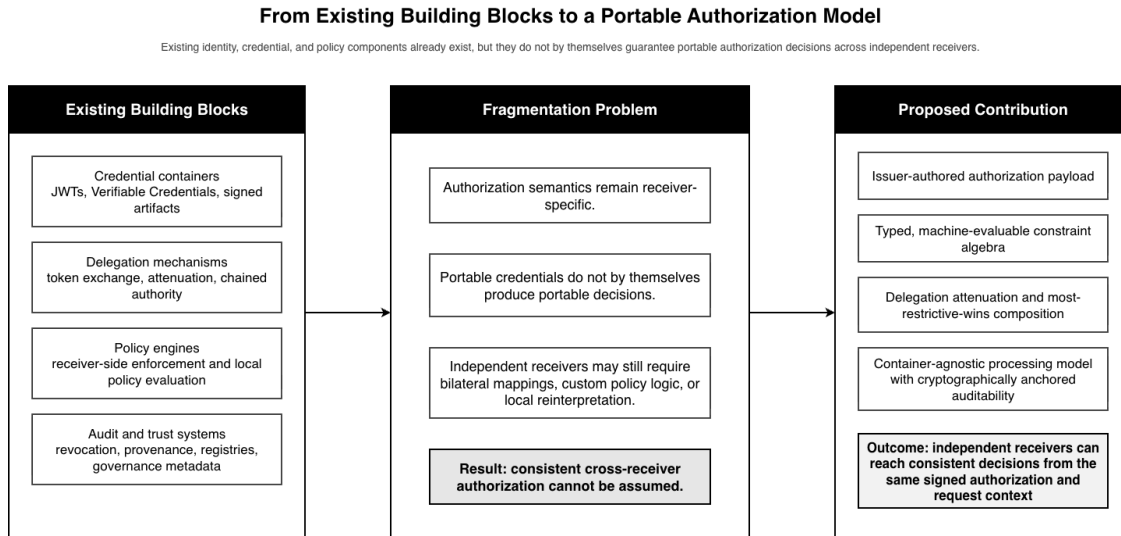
From Existing Building Blocks to a Portable Authorization Model

Existing identity, credential, and policy components already exist, but they do not by themselves guarantee portable authorization decisions across independent receivers.

Existing Building Blocks

Credential containers
JWTs, Verifiable Credentials, signed artifacts

Delegation mechanisms
token exchange, attenuation, chained authority

Policy engines
receiver-side enforcement and local policy evaluation

Audit and trust systems
revocation, provenance, registries, governance metadata

Fragmentation Problem

Authorization semantics remain receiver-specific.

Portable credentials do not by themselves produce portable decisions.

Independent receivers may still require bilateral mappings, custom policy logic, or local reinterpretation.

Result: consistent cross-receiver authorization cannot be assumed.

Proposed Contribution

Issuer-authored authorization payload

Typed, machine-evaluable constraint algebra

Delegation attenuation and most-restrictive-wins composition

Container-agnostic processing model with cryptographically anchored auditability

Outcome: independent receivers can reach consistent decisions from the same signed authorization and request context